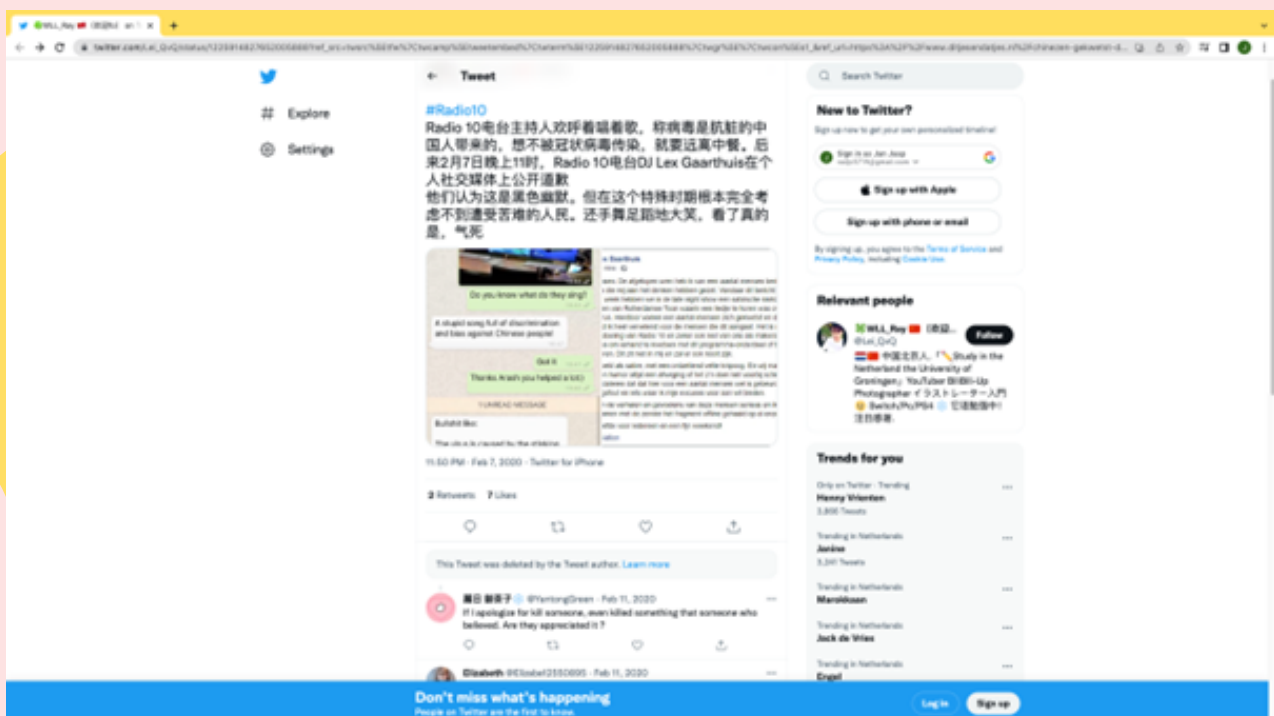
Tweet

#Radio10
Radio 10电台主持人欢呼着唱着歌，称病毒是肮脏的中国人带来的，想不被冠状病毒传染，就要远离中餐。后来2月7日晚上11时，Radio 10电台DJ Lex Gaarthuis在个人社交媒体上公开道歉
他们认为这是黑色幽默。但在这个特殊时期根本完全考虑不到遭受苦难的人民。还手舞足蹈地大笑。看了真的是，气死

Do you know what do they sing?
A stupid song full of discrimination and bias against Chinese people!
Got it
Thanks Arash you helped a lot
1 UNREAD MESSAGE
Bullshit like:
The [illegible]

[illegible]

11:50 PM · Feb 7, 2020 · Twitter for iPhone

2 Retweets 7 Likes

This Tweet was deleted by the Tweet author. Learn more

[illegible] @YantongGreen · Feb 11, 2020
If I apologize for kill someone, even killed something that someone who believed. Are they appreciated it ?

Elizabeth @Elizabet2550695 · Feb 11, 2020

Explore
Settings

Search Twitter

New to Twitter?
Sign up now to get your own personalized timeline!
Sign in as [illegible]
Sign up with Apple
Sign up with phone or email
By signing up, you agree to the Terms of Service and Privacy Policy, including Cookie Use.

Relevant people
WLL_Ray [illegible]
@Lei_QxQ
Follow
中国北京人。「Study in the Netherland the University of Groningen」YouTuber BiliBili-Up Photographer イラストレーター入門 Switch/Ps/PS4 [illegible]

Trends for you
Only on Twitter · Trending
Henny Vrienten
3,800 Tweets
Trending in Netherlands
Janine
3,241 Tweets
Trending in Netherlands
Marokkanen
Trending in Netherlands
Jack de Vries
Trending in Netherlands
Engel

Don't miss what's happening
People on Twitter are the first to know.
Log in
Sign up